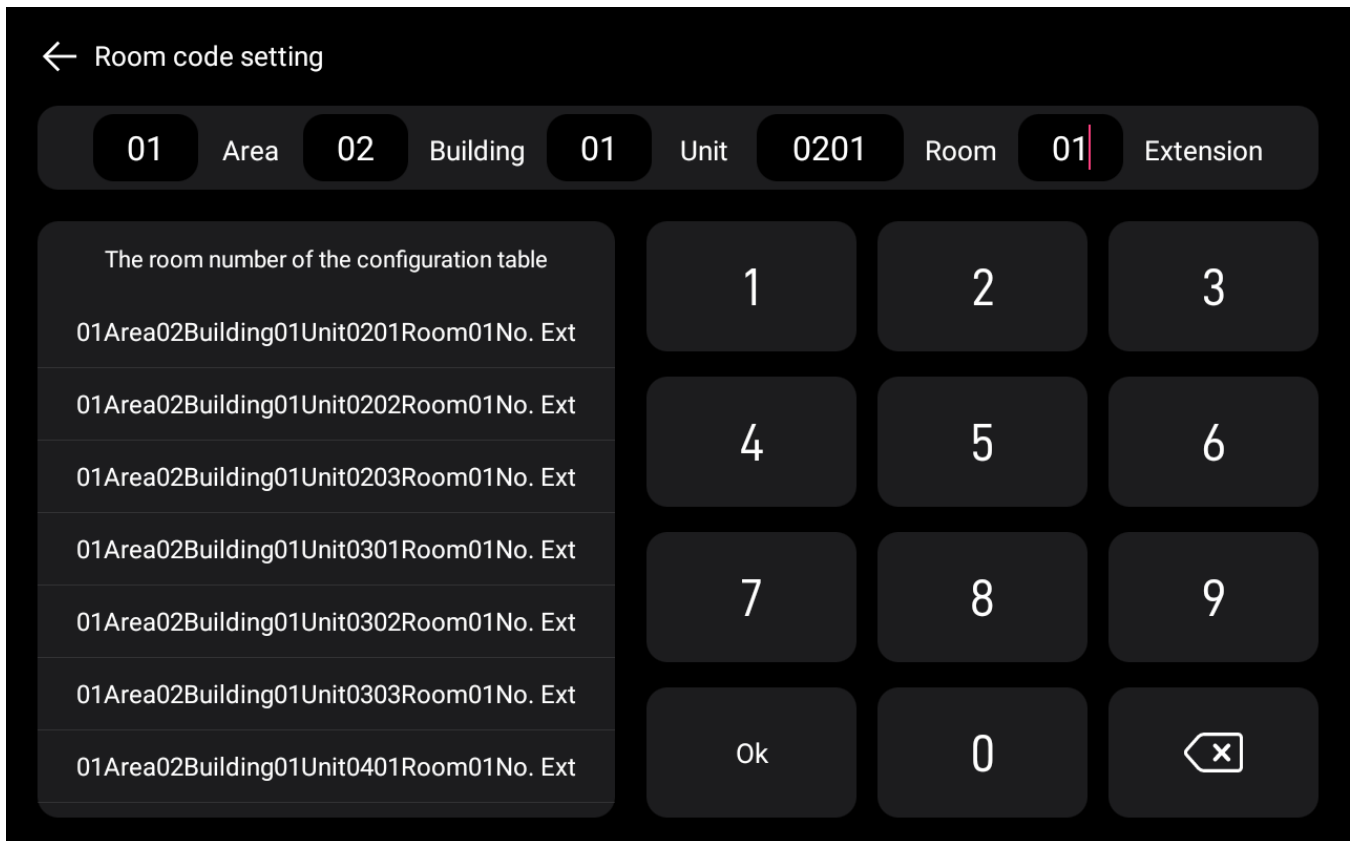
← Room code setting

01 Area 02 Building 01 Unit 0201 Room 01 Extension

The room number of the configuration table

01Area02Building01Unit0201Room01No. Ext

01Area02Building01Unit0202Room01No. Ext

01Area02Building01Unit0203Room01No. Ext

01Area02Building01Unit0301Room01No. Ext

01Area02Building01Unit0302Room01No. Ext

01Area02Building01Unit0303Room01No. Ext

01Area02Building01Unit0401Room01No. Ext

1 2 3
4 5 6
7 8 9
Ok 0